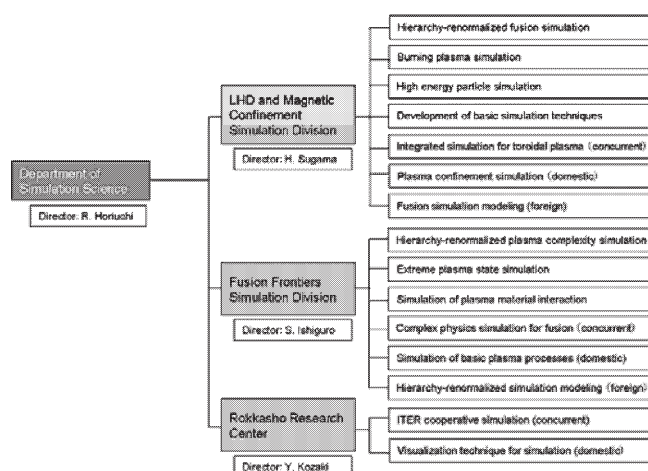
Department of Simulation Science

Director: R. Horiuchi

LHD and Magnetic Confinement Simulation Division

Director: H. Sugama

Hierarchy-renormalized fusion simulation

Burning plasma simulation

High energy particle simulation

Development of basic simulation techniques

Integrated simulation for toroidal plasma (concurrent)

Plasma confinement simulation (domestic)

Fusion simulation modeling (foreign)

Fusion Frontiers Simulation Division

Director: S. Ishiguro

Hierarchy-renormalized plasma complexity simulation

Extreme plasma state simulation

Simulation of plasma material interaction

Complex physics simulation for fusion (concurrent)

Simulation of basic plasma processes (domestic)

Hierarchy-renormalized simulation modeling (foreign)

Rokkasho Research Center

Director: Y. Kozaki

ITER cooperative simulation (concurrent)

Visualization technique for simulation (domestic)